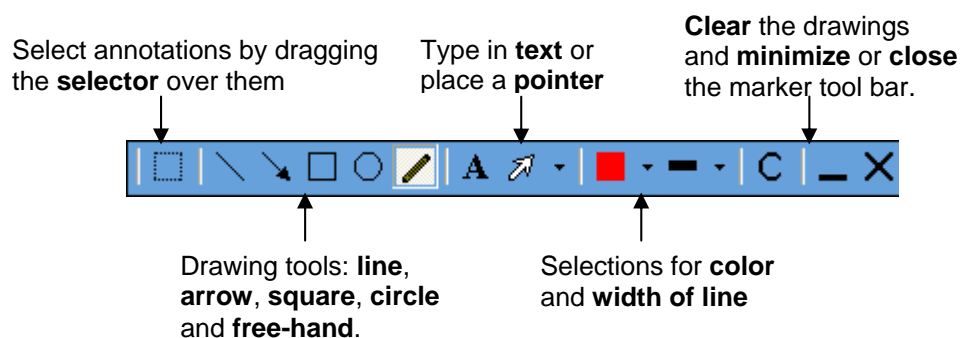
Select annotations by dragging the selector over them

Type in text or place a pointer

Clear the drawings and minimize or close the marker tool bar.

A

C

Drawing tools: line, arrow, square, circle and free-hand.

Selections for color and width of line